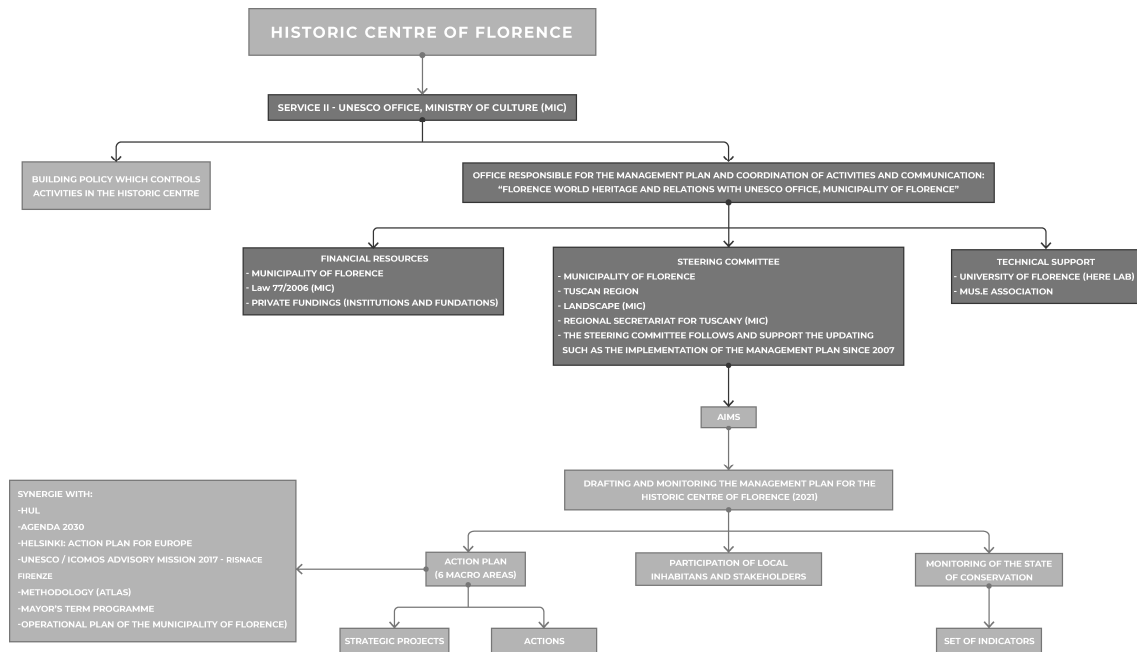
HISTORIC CENTRE OF FLORENCE

SERVICE II - UNESCO OFFICE, MINISTRY OF CULTURE (MIC)

BUILDING POLICY WHICH CONTROLS ACTIVITIES IN THE HISTORIC CENTRE

OFFICE RESPONSIBLE FOR THE MANAGEMENT PLAN AND COORDINATION OF ACTIVITIES AND COMMUNICATION: "FLORENCE WORLD HERITAGE AND RELATIONS WITH UNESCO OFFICE, MUNICIPALITY OF FLORENCE"

FINANCIAL RESOURCES
- MUNICIPALITY OF FLORENCE
- Law 77/2006 (MIC)
- PRIVATE FUNDINGS (INSTITUTIONS AND FUNDATIONS)

STEERING COMMITTEE
- MUNICIPALITY OF FLORENCE
- TUSCAN REGION
- LANDSCAPE (MIC)
- REGIONAL SECRETARIAT FOR TUSCANY (MIC)
- THE STEERING COMMITTEE FOLLOWS AND SUPPORT THE UPDATING SUCH AS THE IMPLEMENTATION OF THE MANAGEMENT PLAN SINCE 2007

TECHNICAL SUPPORT
- UNIVERSITY OF FLORENCE (HERE LAB)
- MUS.E ASSOCIATION

AIMS

DRAFTING AND MONITORING THE MANAGEMENT PLAN FOR THE HISTORIC CENTRE OF FLORENCE (2021)

SYNERGIE WITH:
-HUL
-AGENDA 2030
-HELSINKI: ACTION PLAN FOR EUROPE
-UNESCO / ICOMOS ADVISORY MISSION 2017 - RISNACE FIRENZE
-METHODOLOGY (ATLAS)
-MAYOR'S TERM PROGRAMME
-OPERATIONAL PLAN OF THE MUNICIPALITY OF FLORENCE)

ACTION PLAN (6 MACRO AREAS)

PARTICIPATION OF LOCAL INHABITANS AND STAKEHOLDERS

MONITORING OF THE STATE OF CONSERVATION

STRATEGIC PROJECTS

ACTIONS

SET OF INDICATORS